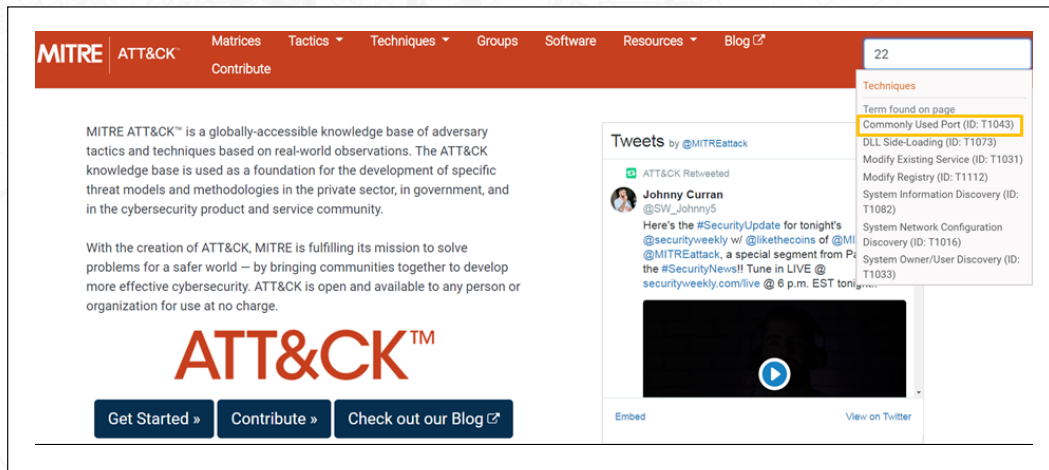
MITRE | ATT&CK™ Matrices Tactics ▾ Techniques ▾ Groups Software Resources ▾ Blog
Contribute

22

Techniques
Term found on page
Commonly Used Port (ID: T1043)
DLL Side-Loading (ID: T1073)
Modify Existing Service (ID: T1031)
Modify Registry (ID: T1112)
System Information Discovery (ID: T1082)
System Network Configuration Discovery (ID: T1016)
System Owner/User Discovery (ID: T1033)

MITRE ATT&CK™ is a globally-accessible knowledge base of adversary tactics and techniques based on real-world observations. The ATT&CK knowledge base is used as a foundation for the development of specific threat models and methodologies in the private sector, in government, and in the cybersecurity product and service community.

With the creation of ATT&CK, MITRE is fulfilling its mission to solve problems for a safer world — by bringing communities together to develop more effective cybersecurity. ATT&CK is open and available to any person or organization for use at no charge.

ATT&CK™

Get Started » Contribute » Check out our Blog

Tweets by @MITREattack

ATT&CK Retweeted
Johnny Curran
@SW_Johnny5
Here's the #SecurityUpdate for tonight's @securityweekly w/ @likethecoins of @MI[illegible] @MITREattack, a special segment from Pa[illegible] the #SecurityNews!! Tune in LIVE @ securityweekly.com/live @ 6 p.m. EST tonigh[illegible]

Embed View on Twitter